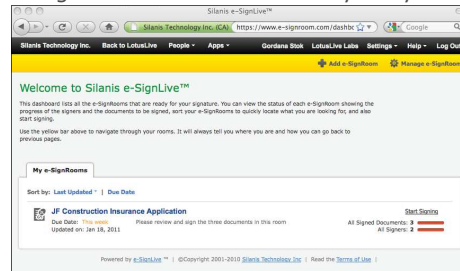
Silanis e-SignLive™

Silanis Technology Inc. (CA) https://www.e-signroom.com/dashbc

Google

Silanis Technology Inc. Back to LotusLive People Apps Gordana Stok LotusLive Labs Settings Help Log Out

Add e-SignRoom Manage e-SignRoom

Welcome to Silanis e-SignLive™

This dashboard lists all the e-SignRooms that are ready for your signature. You can view the status of each e-SignRoom showing the progress of the signers and the documents to be signed, sort your e-SignRooms to quickly locate what you are looking for, and also start signing.

Use the yellow bar above to navigate through your rooms. It will always tell you where you are and how you can get back to previous pages.

My e-SignRooms

Sort by: Last Updated * | Due Date

JF Construction Insurance Application

Due Date: This week Please review and sign the three documents in this room

Updated on: Jan 18, 2011

Start Signing

All Signed Documents: 3

All Signers: 2

Powered by e-SignLive ™ | ©Copyright 2001-2010 Silanis Technology Inc | Read the Terms of Use |